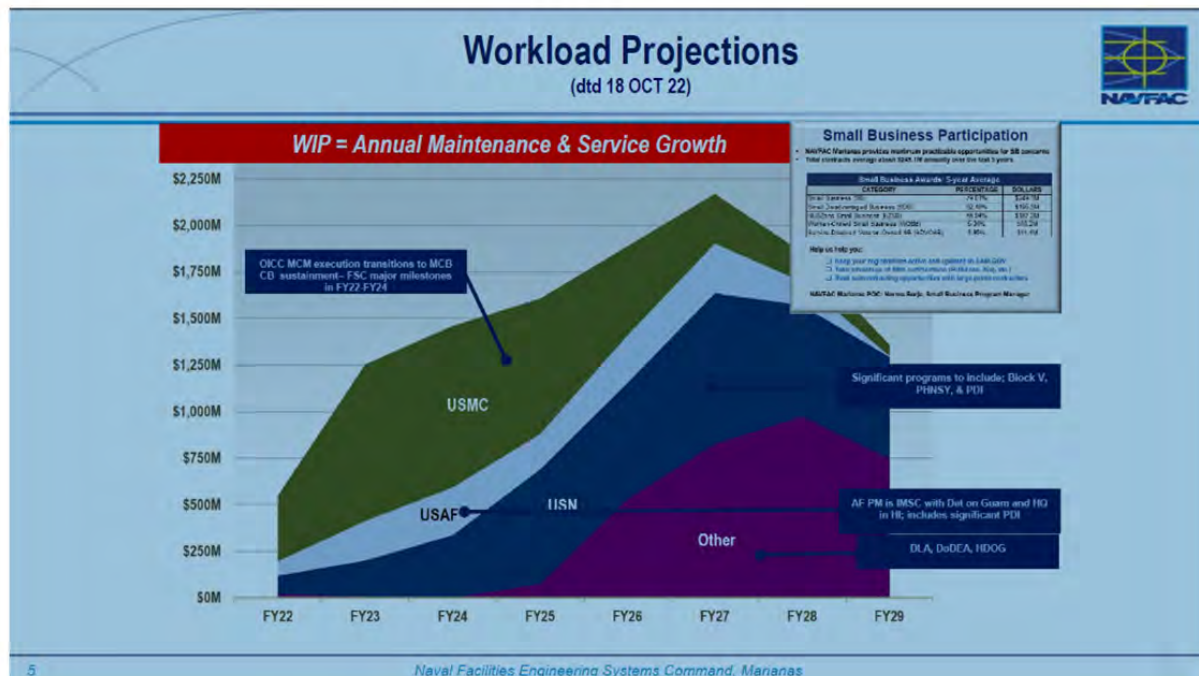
Workload Projections
(dtd 18 OCT 22)

NAVFAC

WIP = Annual Maintenance & Service Growth

Small Business Participation

• NAVFAC Marianas provides maximum practicable opportunities for SB concerns
• Total contracts average about $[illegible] annually over the last 5 years

| Small Business Awards: 5-year Average | | |
|---|---|---|
| CATEGORY | PERCENTAGE | DOLLARS |
| Small Business (SB) | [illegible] | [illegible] |
| Small Disadvantaged Business (SDB) | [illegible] | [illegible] |
| HUBZone Small Business (HZSB) | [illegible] | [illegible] |
| Women-Owned Small Business (WOSB) | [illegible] | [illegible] |
| Service-Disabled Veteran-Owned SB (SDVOSB) | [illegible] | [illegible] |

Help us help you:
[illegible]
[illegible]
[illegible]

NAVFAC Marianas POC: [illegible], Small Business Program Manager

$2,250M
$2,000M
$1,750M
$1,500M
$1,250M
$1,000M
$750M
$500M
$250M
$0M

OICC MCM execution transitions to MCB CB sustainment– FSC major milestones in FY22-FY24

USMC

USAF

USN

Other

Significant programs to include; Block V, PHNSY, & PDI

AF PM is IMSC with Det on Guam and HQ in HI; includes significant PDI

DLA, DoDEA, HDOG

FY22 FY23 FY24 FY25 FY26 FY27 FY28 FY29

5

Naval Facilities Engineering Systems Command, Marianas